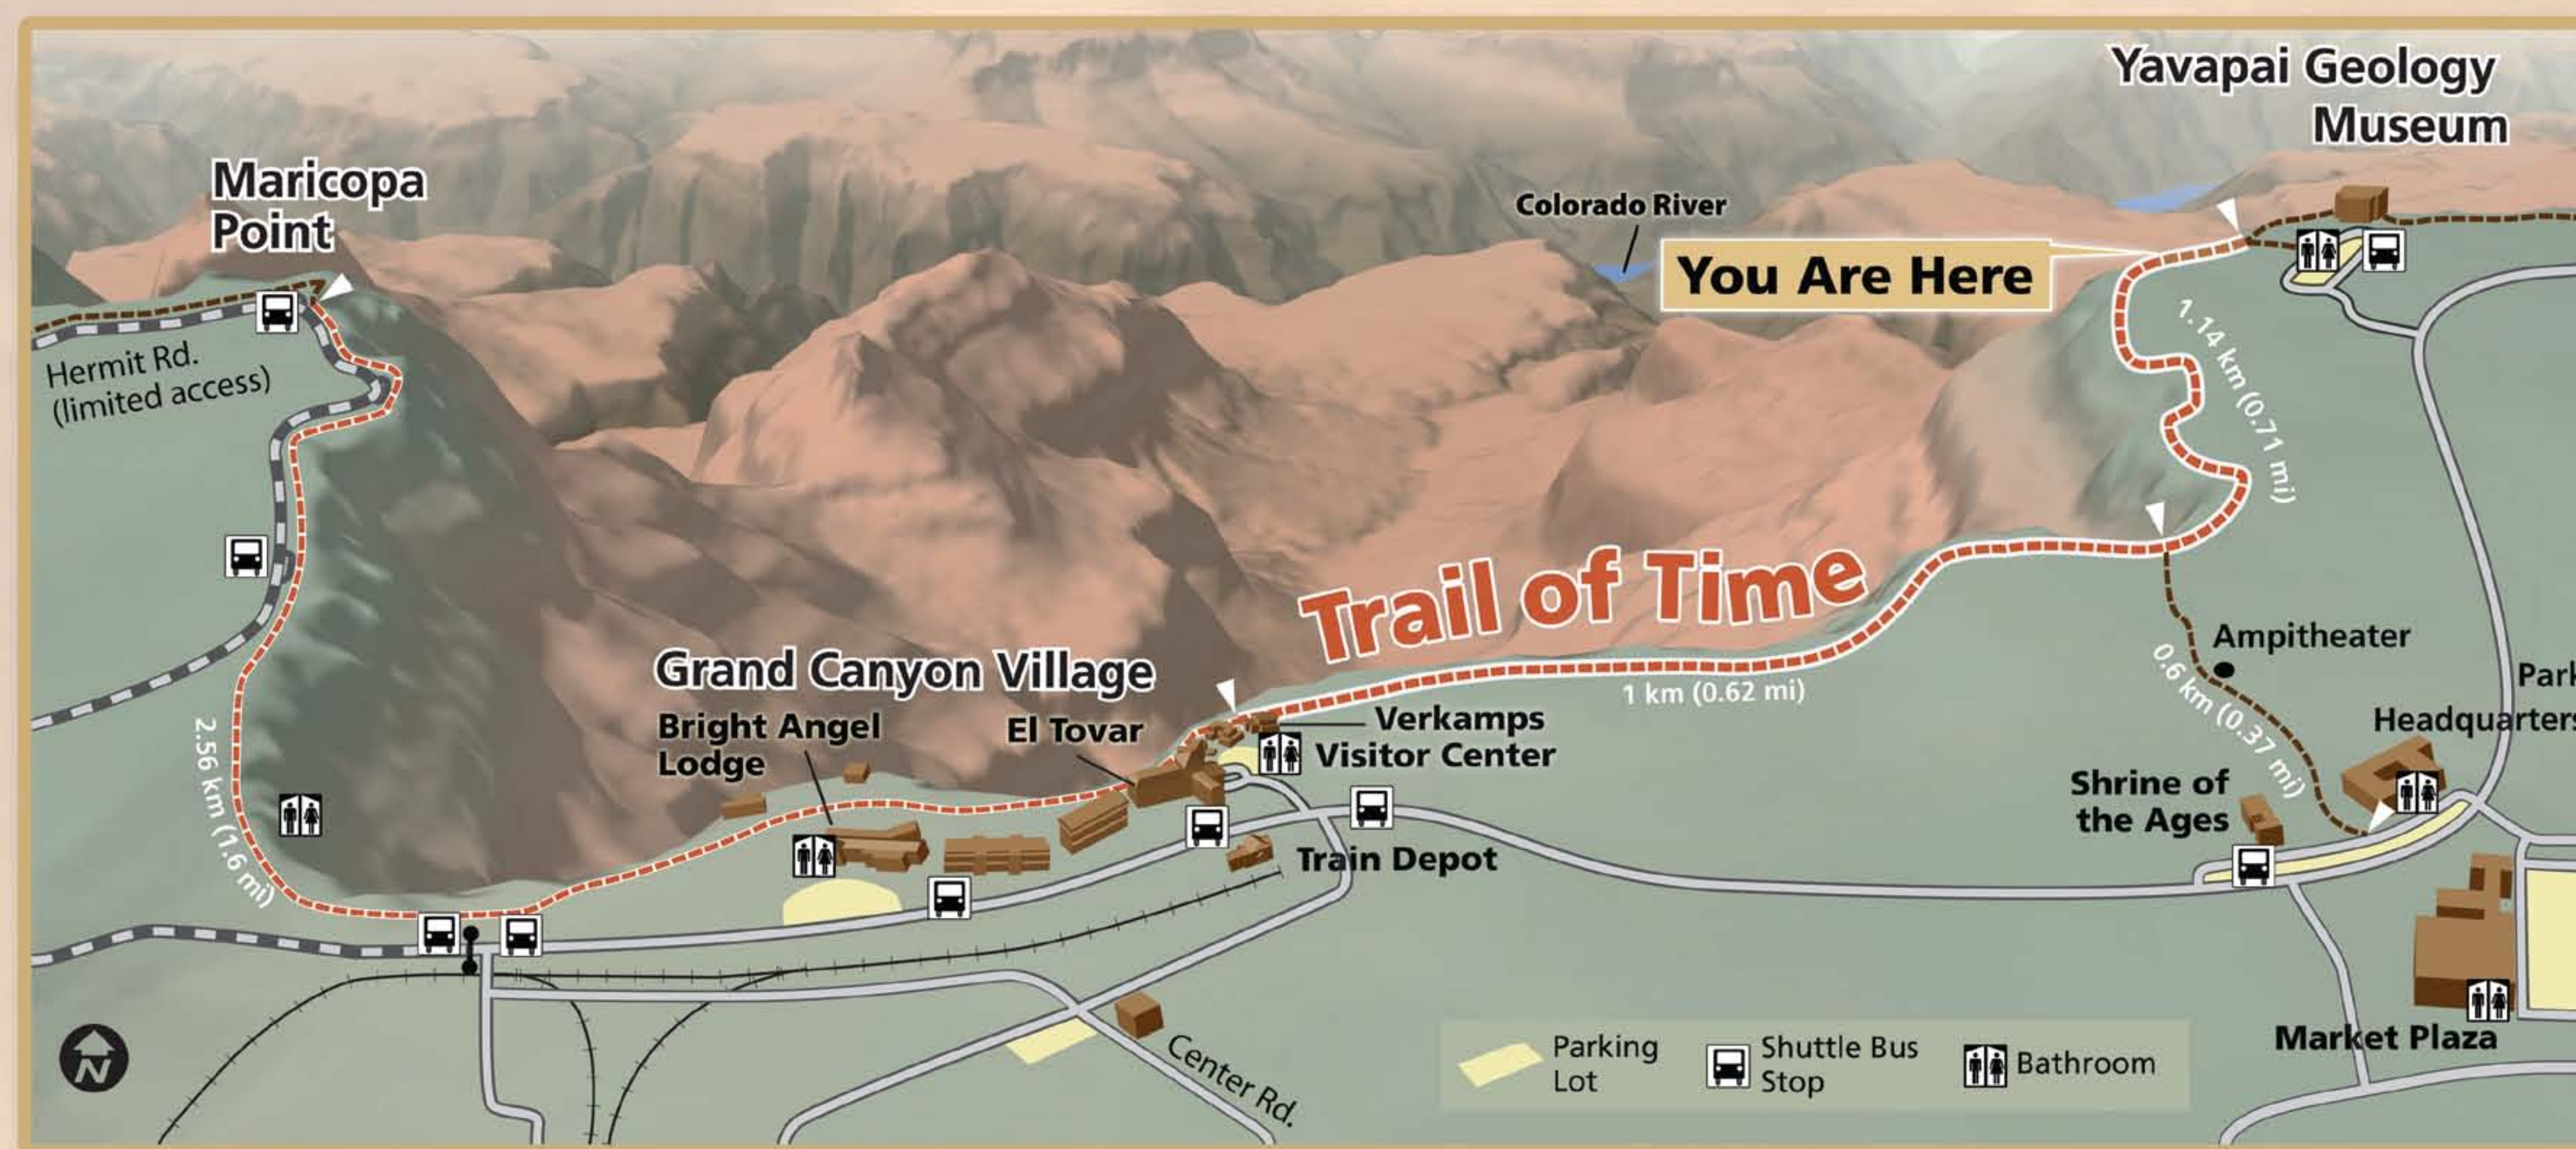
Yavapai Geology Museum

Maricopa Point

Colorado River

You Are Here

Hermit Rd. (limited access)

1.14 km (0.71 mi)

Trail of Time

Ampitheater

Park Headquarters

Grand Canyon Village

Bright Angel Lodge

El Tovar

Verkamps Visitor Center

1 km (0.62 mi)

0.6 km (0.37 mi)

Shrine of the Ages

2.56 km (1.6 mi)

Train Depot

N

Center Rd.

Parking Lot

Shuttle Bus Stop

Bathroom

Market Plaza